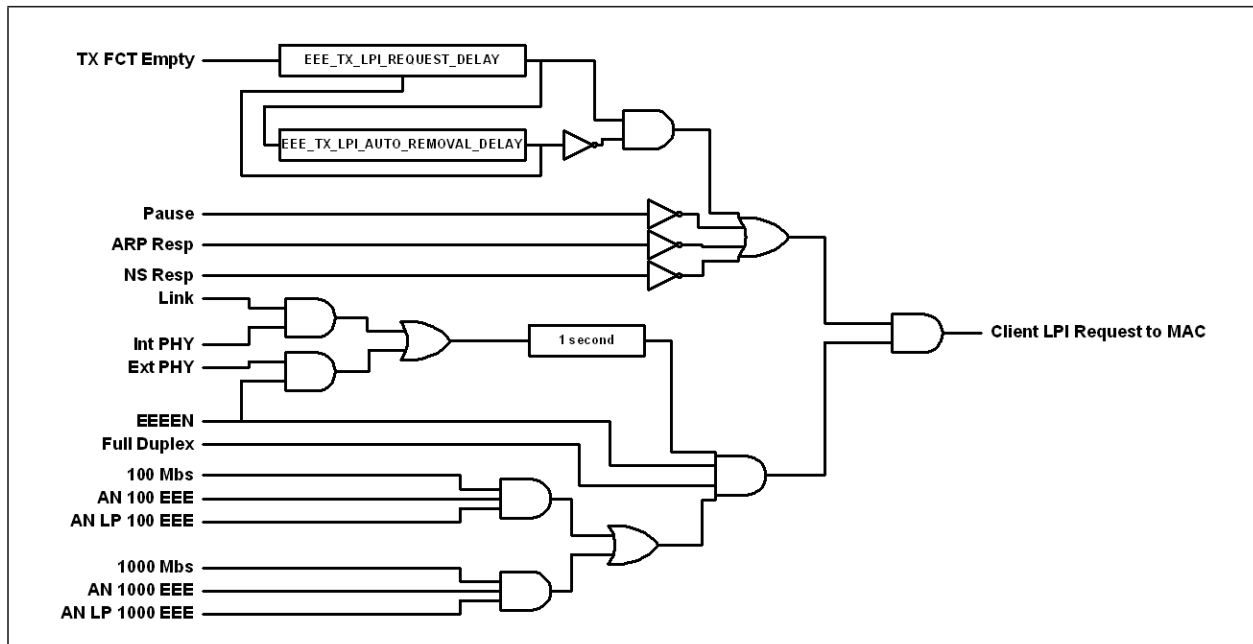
TX FCT Empty
EEE_TX_LPI_REQUEST_DELAY
EEE_TX_LPI_AUTO_REMOVAL_DELAY
Pause
ARP Resp
NS Resp
Link
Int PHY
Ext PHY
1 second
Client LPI Request to MAC
EEEEN
Full Duplex
100 Mbs
AN 100 EEE
AN LP 100 EEE
1000 Mbs
AN 1000 EEE
AN LP 1000 EEE